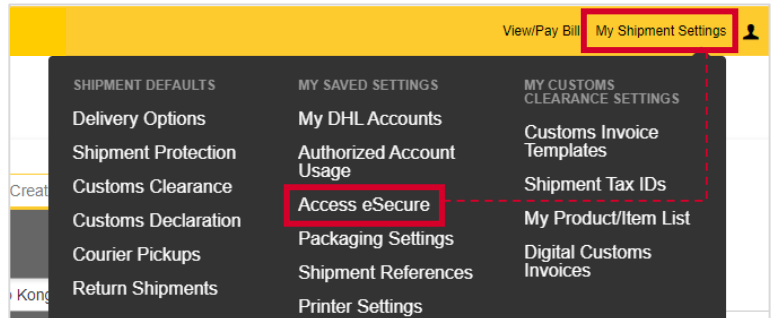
View/Pay Bill My Shipment Settings

SHIPMENT DEFAULTS
Delivery Options
Shipment Protection
Customs Clearance
Customs Declaration
Courier Pickups
Return Shipments

MY SAVED SETTINGS
My DHL Accounts
Authorized Account Usage
Access eSecure
Packaging Settings
Shipment References
Printer Settings

MY CUSTOMS CLEARANCE SETTINGS
Customs Invoice Templates
Shipment Tax IDs
My Product/Item List
Digital Customs Invoices

Creat
Kong